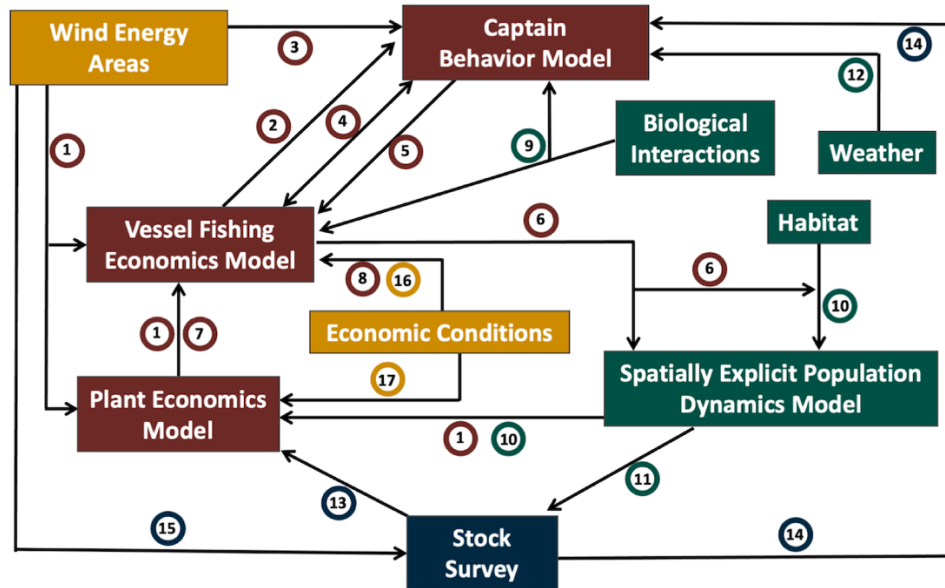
Wind Energy Areas

Captain Behavior Model

14

3

12

2

4

1

5

9

Biological Interactions

Weather

Vessel Fishing Economics Model

6

Habitat

6

8

16

10

1

7

Economic Conditions

Spatially Explicit Population Dynamics Model

17

Plant Economics Model

1

10

11

13

15

Stock Survey

14